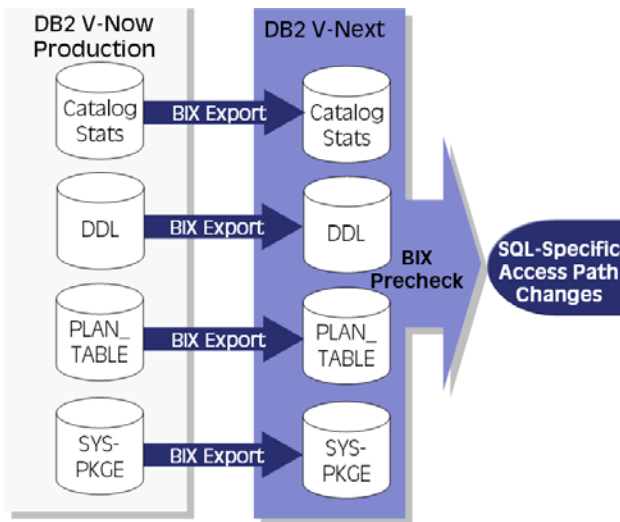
DB2 V-Now Production

Catalog Stats

BIX Export

DDL

BIX Export

PLAN_ TABLE

BIX Export

SYS-PKGE

BIX Export

DB2 V-Next

Catalog Stats

DDL

PLAN_ TABLE

SYS-PKGE

BIX Precheck

SQL-Specific Access Path Changes